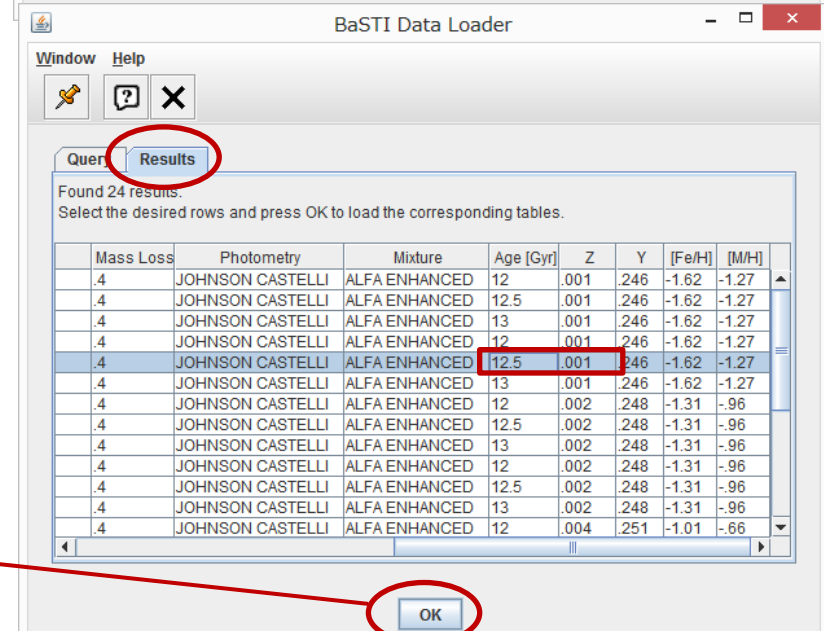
BaSTI Data Loader

Window Help

Query Results

Found 24 results.
Select the desired rows and press OK to load the corresponding tables.

| | Mass Loss | Photometry | Mixture | Age [Gyr] | Z | Y | [Fe/H] | [M/H] |
|---|---|---|---|---|---|---|---|---|
| | .4 | JOHNSON CASTELLI | ALFA ENHANCED | 12 | .001 | .246 | -1.62 | -1.27 |
| | .4 | JOHNSON CASTELLI | ALFA ENHANCED | 12.5 | .001 | .246 | -1.62 | -1.27 |
| | .4 | JOHNSON CASTELLI | ALFA ENHANCED | 13 | .001 | .246 | -1.62 | -1.27 |
| | .4 | JOHNSON CASTELLI | ALFA ENHANCED | 12 | .001 | .246 | -1.62 | -1.27 |
| | .4 | JOHNSON CASTELLI | ALFA ENHANCED | 12.5 | .001 | .246 | -1.62 | -1.27 |
| | .4 | JOHNSON CASTELLI | ALFA ENHANCED | 13 | .001 | .246 | -1.62 | -1.27 |
| | .4 | JOHNSON CASTELLI | ALFA ENHANCED | 12 | .002 | .248 | -1.31 | -.96 |
| | .4 | JOHNSON CASTELLI | ALFA ENHANCED | 12.5 | .002 | .248 | -1.31 | -.96 |
| | .4 | JOHNSON CASTELLI | ALFA ENHANCED | 13 | .002 | .248 | -1.31 | -.96 |
| | .4 | JOHNSON CASTELLI | ALFA ENHANCED | 12 | .002 | .248 | -1.31 | -.96 |
| | .4 | JOHNSON CASTELLI | ALFA ENHANCED | 12.5 | .002 | .248 | -1.31 | -.96 |
| | .4 | JOHNSON CASTELLI | ALFA ENHANCED | 13 | .002 | .248 | -1.31 | -.96 |
| | .4 | JOHNSON CASTELLI | ALFA ENHANCED | 12 | .004 | .251 | -1.01 | -.66 |

OK